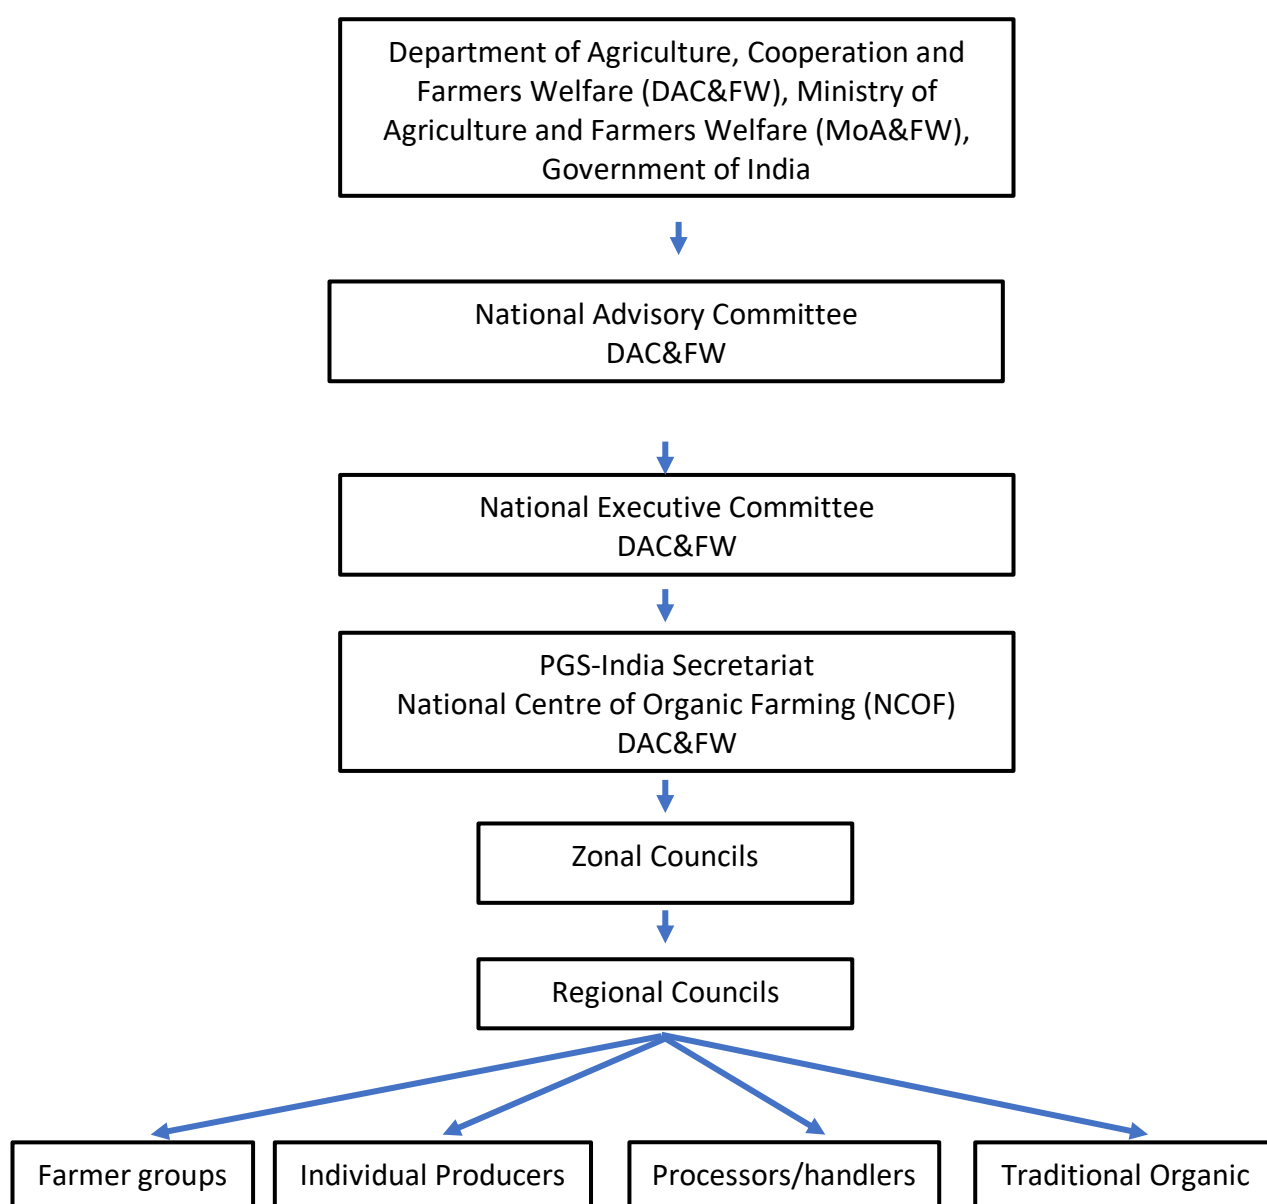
Department of Agriculture, Cooperation and Farmers Welfare (DAC&FW), Ministry of Agriculture and Farmers Welfare (MoA&FW), Government of India

National Advisory Committee
DAC&FW

National Executive Committee
DAC&FW

PGS-India Secretariat
National Centre of Organic Farming (NCOF)
DAC&FW

Zonal Councils

Regional Councils

Farmer groups

Individual Producers

Processors/handlers

Traditional Organic